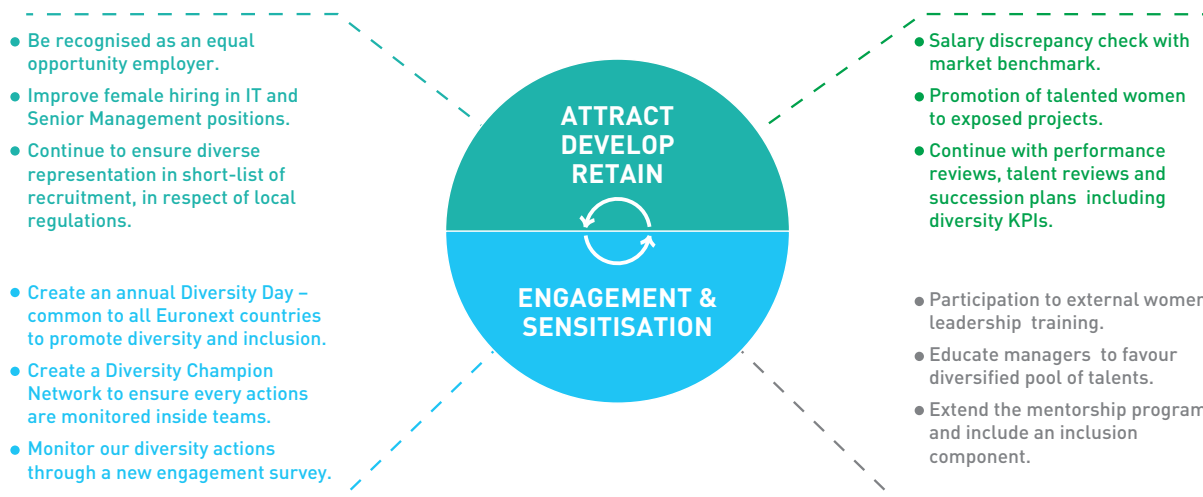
• Be recognised as an equal opportunity employer.

• Improve female hiring in IT and Senior Management positions.

• Continue to ensure diverse representation in short-list of recruitment, in respect of local regulations.

ATTRACT
DEVELOP
RETAIN

• Salary discrepancy check with market benchmark.

• Promotion of talented women to exposed projects.

• Continue with performance reviews, talent reviews and succession plans including diversity KPIs.

• Create an annual Diversity Day – common to all Euronext countries to promote diversity and inclusion.

• Create a Diversity Champion Network to ensure every actions are monitored inside teams.

• Monitor our diversity actions through a new engagement survey.

ENGAGEMENT &
SENSITISATION

• Participation to external women leadership training.

• Educate managers to favour diversified pool of talents.

• Extend the mentorship program and include an inclusion component.